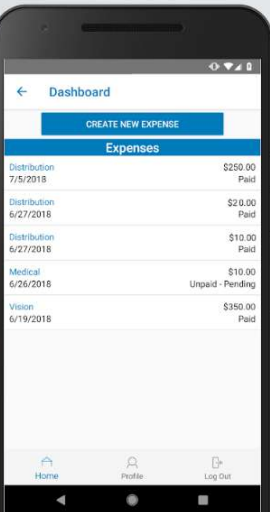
Dashboard

CREATE NEW EXPENSE

Expenses

Distribution
7/5/2018
$250.00
Paid

Distribution
6/27/2018
$20.00
Paid

Distribution
6/27/2018
$10.00
Paid

Medical
6/26/2018
$10.00
Unpaid - Pending

Vision
6/19/2018
$350.00
Paid

Home
Profile
Log Out